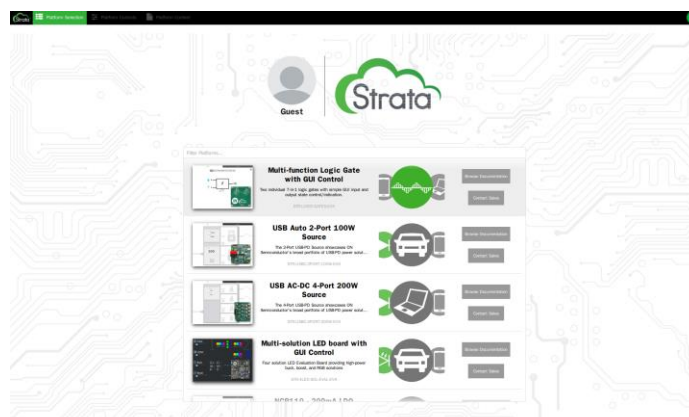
Strata Platform Selection Platform Content Platform Content

Guest

Strata

Filter Platforms...

Multi-function Logic Gate with GUI Control

Two individual 7-in-1 logic gates with simple GUI input and output state control indication.

Browse Documentation

Contact Sales

USB Auto 2-Port 100W Source

The 2-Port USB-PD Source showcases ON Semiconductor's broad portfolio of USB-PD power solut...

Browse Documentation

Contact Sales

USB AC-DC 4-Port 200W Source

The 4-Port USB-PD Source showcases ON Semiconductor's broad portfolio of USB-PD power solut...

Browse Documentation

Contact Sales

Multi-solution LED board with GUI Control

Four solution LED Evaluation Board providing high-power buck, boost, and RGB solutions

Browse Documentation

Contact Sales

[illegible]